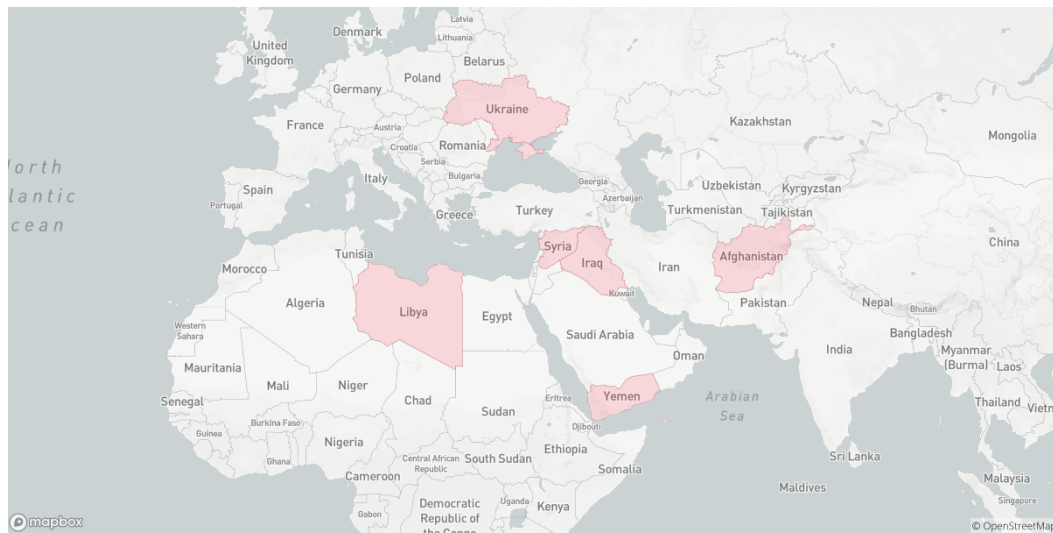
Latvia
Denmark
United Kingdom
Lithuania
Belarus
Poland
Germany
Ukraine
Kazakhstan
Mongolia
France
Austria
Croatia
Romania
Serbia
Bulgaria
North
lantic
cean
Italy
Georgia
Azerbaijan
Uzbekistan
Kyrgyzstan
Spain
Portugal
Turkey
Turkmenistan
Tajikistan
Greece
China
Tunisia
Syria
Iraq
Afghanistan
Morocco
Iran
Algeria
Libya
Kuwait
Egypt
Pakistan
Nepal
Bhutan
Western Sahara
Saudi Arabia
Bangladesh
Oman
India
Myanmar (Burma)
Laos
Mauritania
Mali
Niger
Arabian Sea
Chad
Eritrea
Yemen
Senegal
Sudan
Thailand
Vietn
Burkina Faso
Djibouti
Guinea
Nigeria
Ethiopia
Ghana
Central African Republic
South Sudan
Somalia
Sri Lanka
Cameroon
Malaysia
Maldives
Democratic Republic of
Uganda
Kenya
Singapore
Gabon
mapbox
© OpenStreetMap